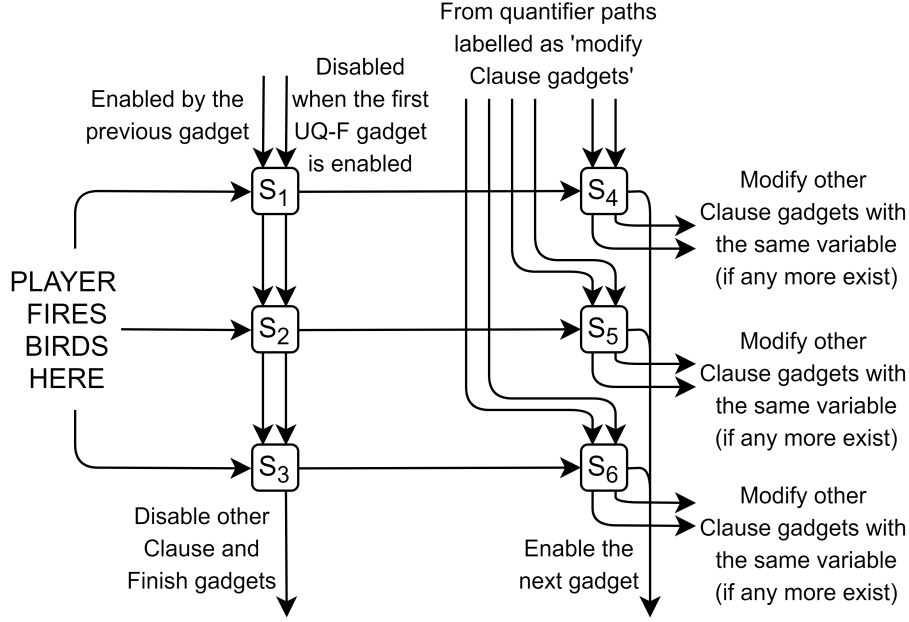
From quantifier paths labelled as 'modify Clause gadgets'

Enabled by the previous gadget

Disabled when the first UQ-F gadget is enabled

$S_1$

$S_4$

Modify other Clause gadgets with the same variable (if any more exist)

PLAYER FIRES BIRDS HERE

$S_2$

$S_5$

Modify other Clause gadgets with the same variable (if any more exist)

$S_3$

$S_6$

Modify other Clause gadgets with the same variable (if any more exist)

Disable other Clause and Finish gadgets

Enable the next gadget